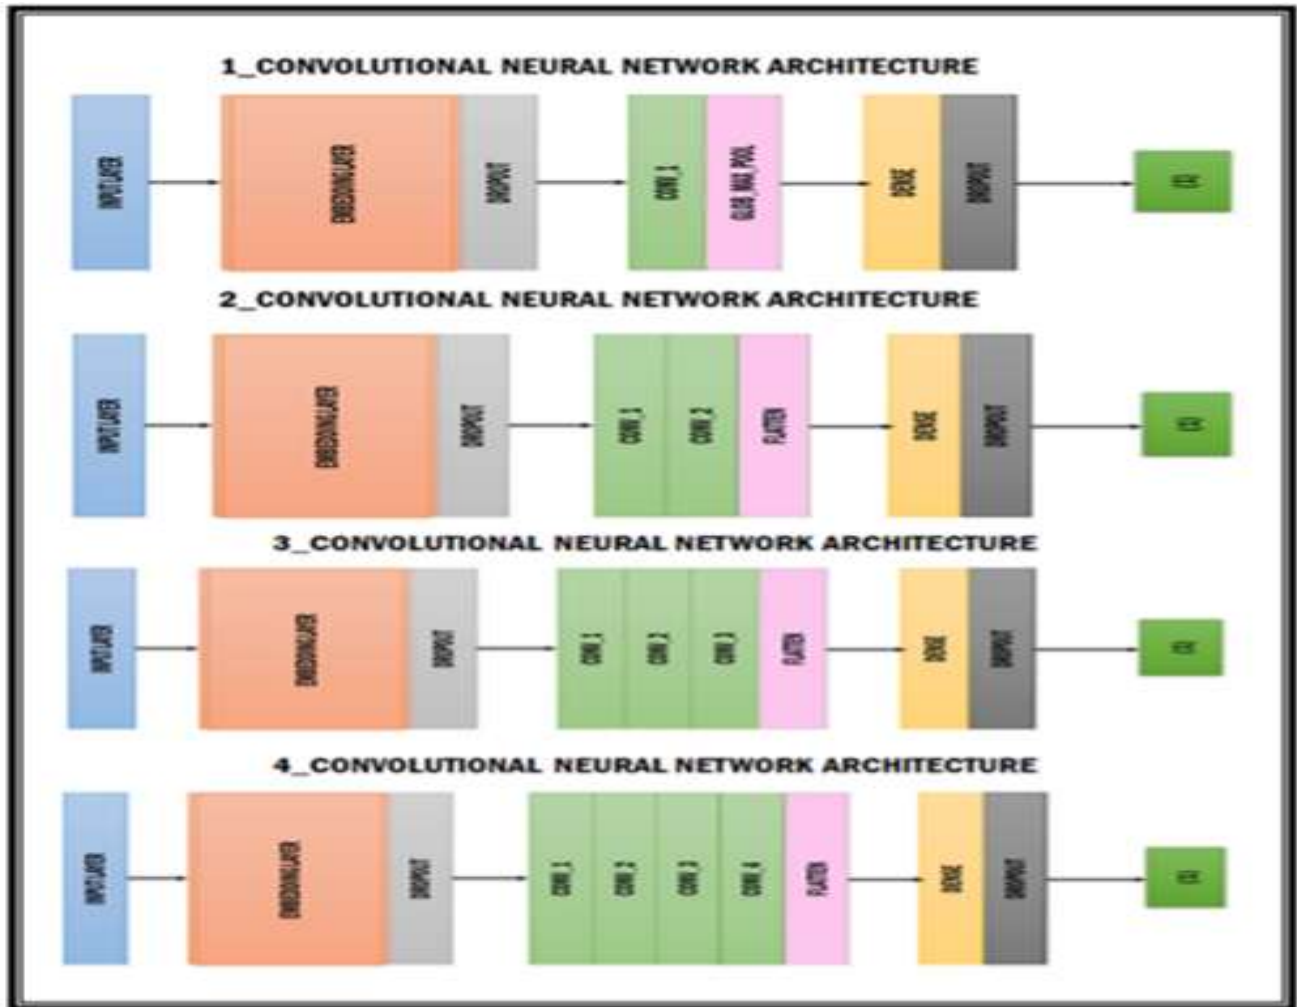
1_CONVOLUTIONAL NEURAL NETWORK ARCHITECTURE

INPUT LAYER

EMBEDDING LAYER

DROPOUT

CONV_1

GLOB MAX POOL

DENSE

DROPOUT

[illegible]

2_CONVOLUTIONAL NEURAL NETWORK ARCHITECTURE

INPUT LAYER

EMBEDDING LAYER

DROPOUT

CONV 1

CONV 2

FLATTEN

DENSE

DROPOUT

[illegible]

3_CONVOLUTIONAL NEURAL NETWORK ARCHITECTURE

INPUT LAYER

EMBEDDING LAYER

DROPOUT

CONV 1

CONV 2

CONV 3

FLATTEN

DENSE

DROPOUT

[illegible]

4_CONVOLUTIONAL NEURAL NETWORK ARCHITECTURE

INPUT LAYER

EMBEDDING LAYER

DROPOUT

CONV 1

CONV 2

CONV 3

CONV 4

FLATTEN

DENSE

DROPOUT

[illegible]